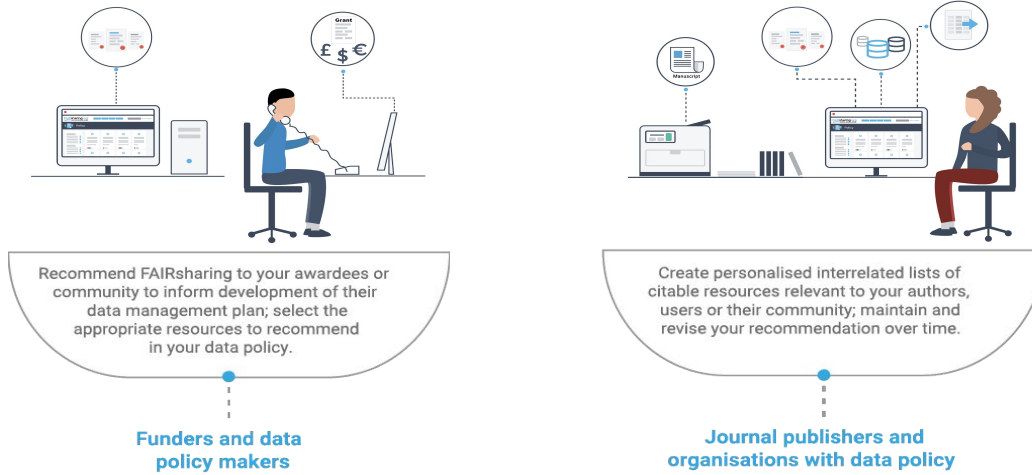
Grant

£ $ €

Manuscript

Recommend FAIRsharing to your awardees or community to inform development of their data management plan; select the appropriate resources to recommend in your data policy.

Funders and data policy makers

Create personalised interrelated lists of citable resources relevant to your authors, users or their community; maintain and revise your recommendation over time.

Journal publishers and organisations with data policy